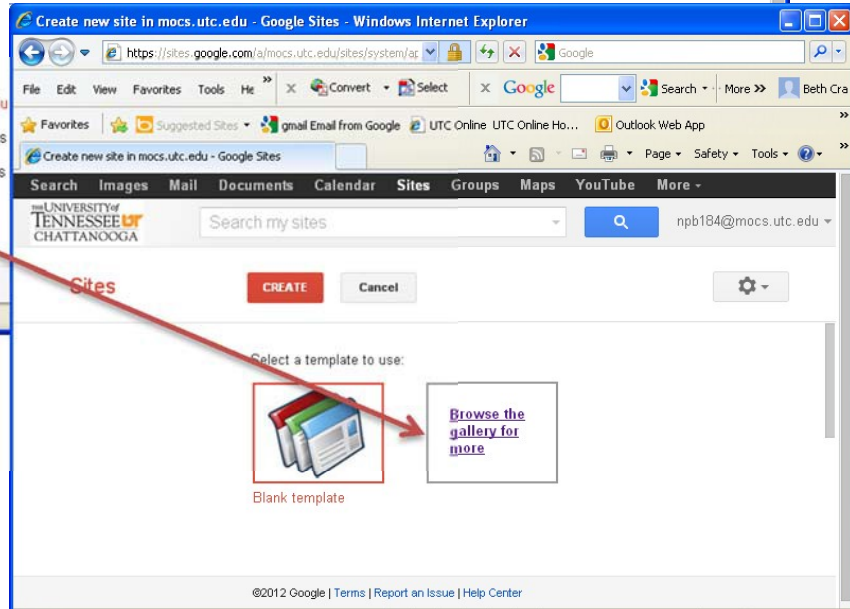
Create new site in mocs.utc.edu - Google Sites - Windows Internet Explorer

https://sites.google.com/a/mocs.utc.edu/sites/system/ap

Google

File Edit View Favorites Tools He » × Convert Select × Google Search More » Beth Cra

Favorites Suggested Sites gmail Email from Google UTC Online UTC Online Ho... Outlook Web App

Create new site in mocs.utc.edu - Google Sites

Page Safety Tools

Search Images Mail Documents Calendar Sites Groups Maps YouTube More

THE UNIVERSITY of TENNESSEE UT CHATTANOOGA

Search my sites

npb184@mocs.utc.edu

Sites

CREATE

Cancel

Select a template to use:

Blank template

Browse the gallery for more

©2012 Google | Terms | Report an Issue | Help Center